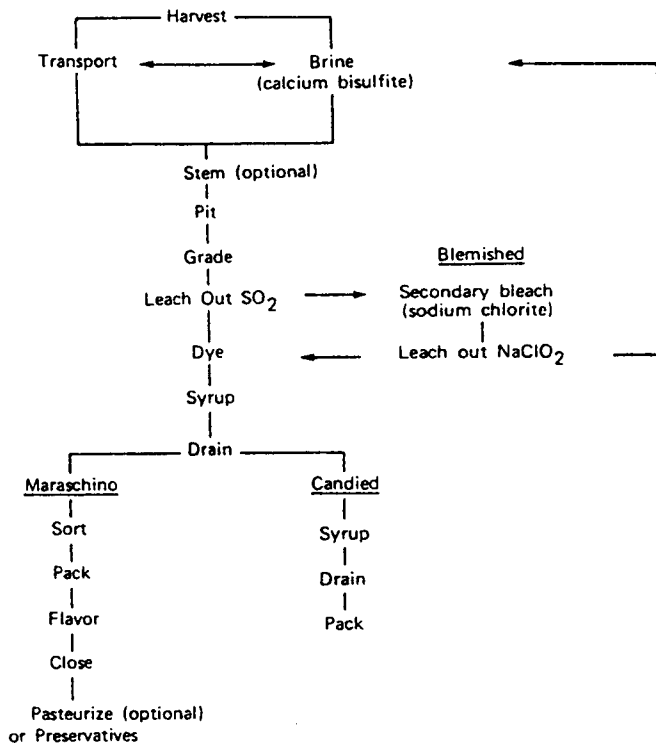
Harvest

Transport

Brine (calcium bisulfite)

Stem (optional)

Pit

Grade

Leach Out $SO_2$

Blemished

Secondary bleach (sodium chlorite)

Leach out $NaClO_2$

Dye

Syrup

Drain

Maraschino

Sort

Pack

Flavor

Close

Pasteurize (optional) or Preservatives

Candied

Syrup

Drain

Pack